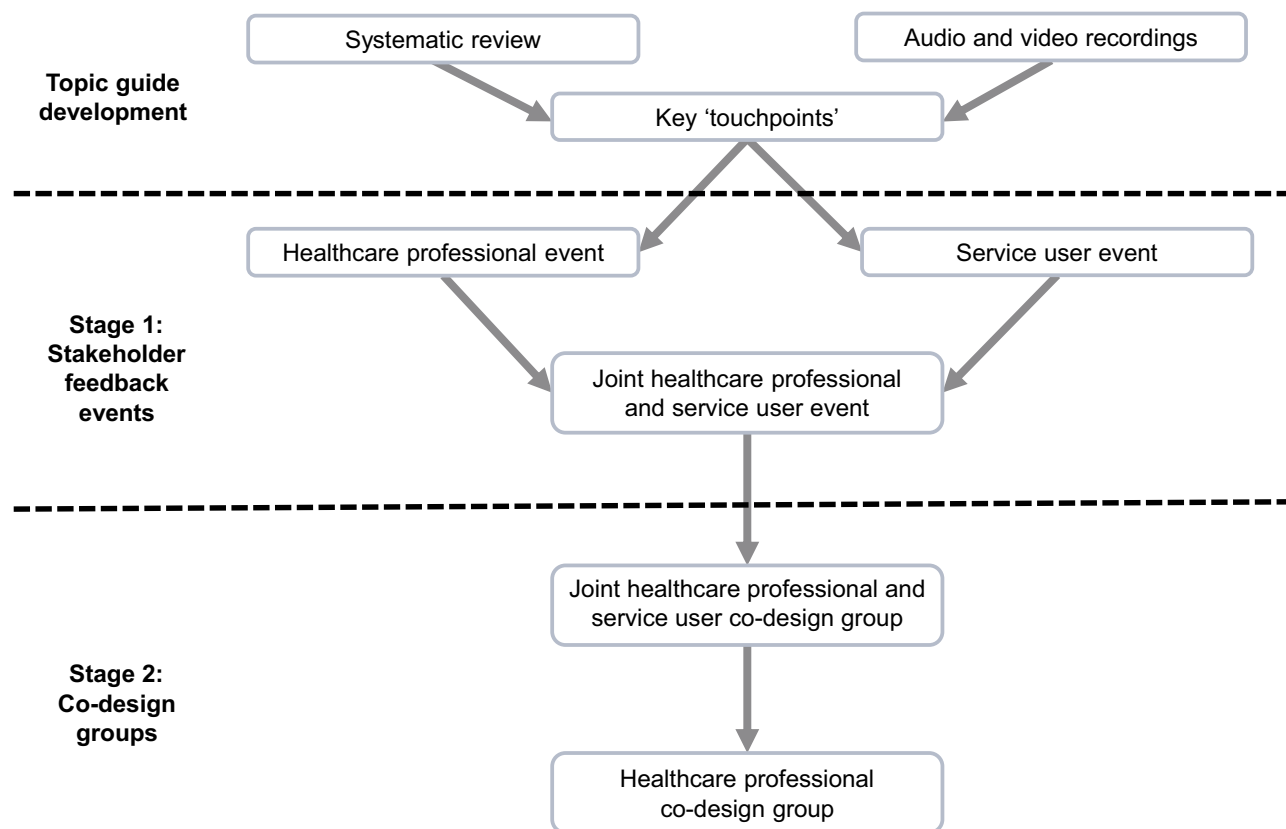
Systematic review

Audio and video recordings

Topic guide development

Key 'touchpoints'

Healthcare professional event

Service user event

Stage 1: Stakeholder feedback events

Joint healthcare professional and service user event

Joint healthcare professional and service user co-design group

Stage 2: Co-design groups

Healthcare professional co-design group